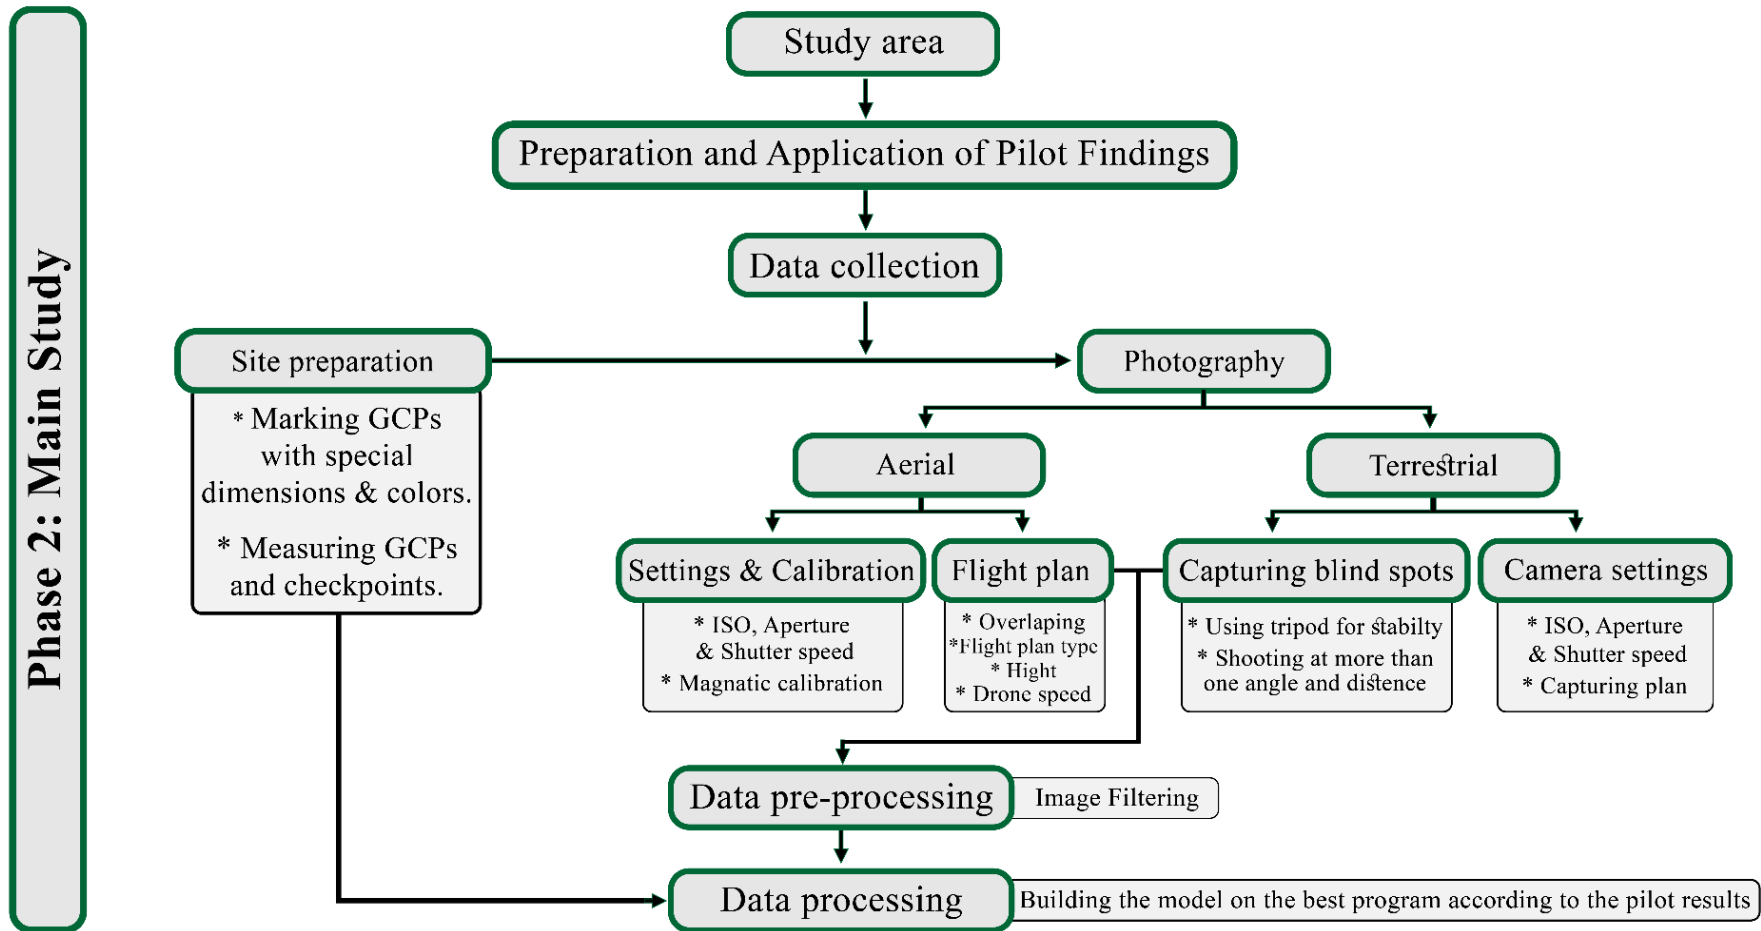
Phase 2: Main Study

Study area

Preparation and Application of Pilot Findings

Data collection

Site preparation

* Marking GCPs with special dimensions & colors.

* Measuring GCPs and checkpoints.

Photography

Aerial

Terrestrial

Settings & Calibration

* ISO, Aperture & Shutter speed
* Magnatic calibration

Flight plan

* Overlaping
*Flight plan type
* Hight
* Drone speed

Capturing blind spots

* Using tripod for stabilty
* Shooting at more than one angle and distence

Camera settings

* ISO, Aperture & Shutter speed
* Capturing plan

Data pre-processing

Image Filtering

Data processing

Building the model on the best program according to the pilot results